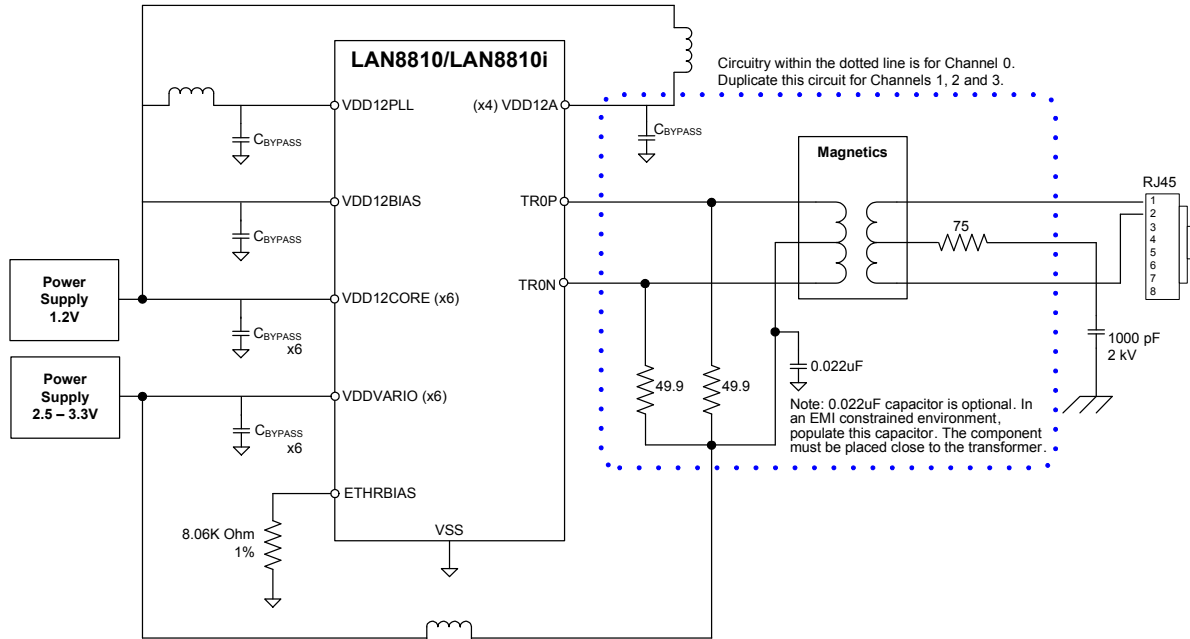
LAN8810/LAN8810i

Circuitry within the dotted line is for Channel 0. Duplicate this circuit for Channels 1, 2 and 3.

VDD12PLL

$C_{BYPASS}$

(x4) VDD12A

$C_{BYPASS}$

VDD12BIAS

$C_{BYPASS}$

TR0P

Magnetics

RJ45

1
2
3
4
5
6
7
8

75

TR0N

Power Supply 1.2V

VDD12CORE (x6)

$C_{BYPASS}$ x6

1000 pF 2 kV

0.022uF

Power Supply 2.5 – 3.3V

VDDVARIO (x6)

49.9

49.9

$C_{BYPASS}$ x6

Note: 0.022uF capacitor is optional. In an EMI constrained environment, populate this capacitor. The component must be placed close to the transformer.

ETHRBIAS

8.06K Ohm 1%

VSS